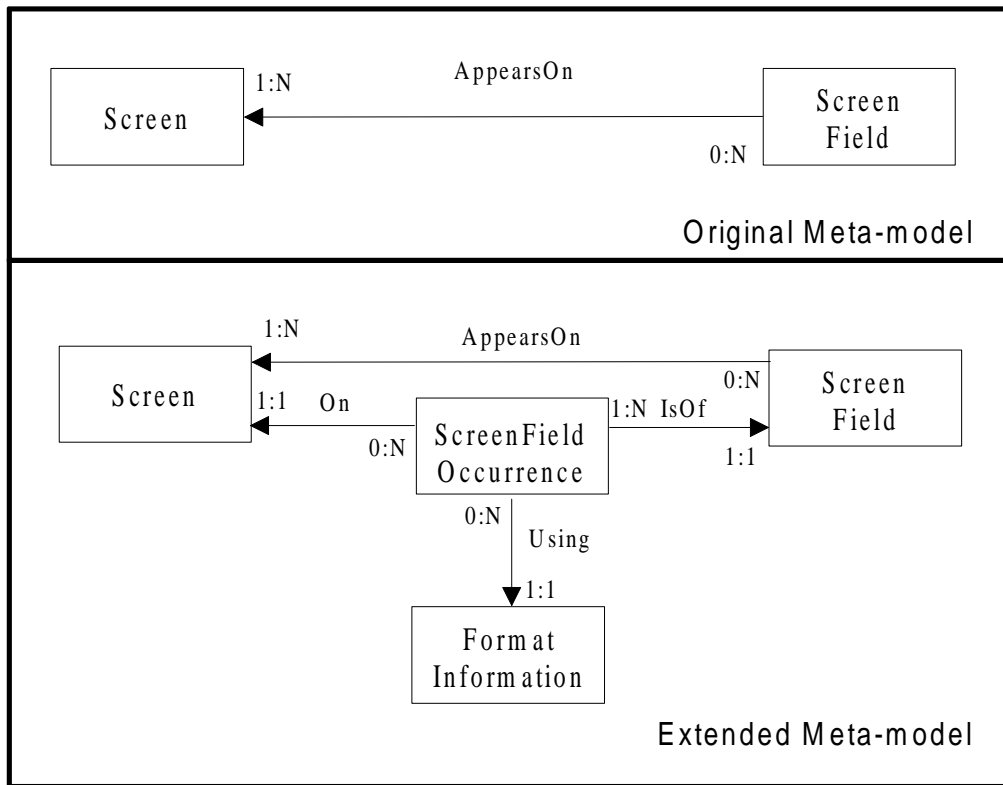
Screen

1:N

AppearsOn

Screen Field

0:N

Original Meta-model

1:N

AppearsOn

Screen

0:N

Screen Field

1:1

On

0:N

ScreenField Occurrence

1:N

IsOf

1:1

0:N

Using

1:1

Format Information

Extended Meta-model